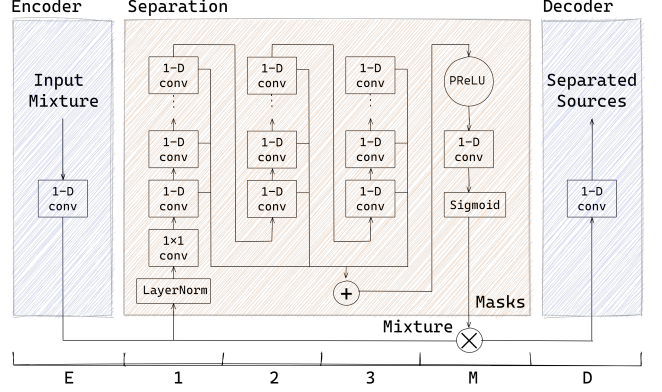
Encoder

Input Mixture

1-D conv

Separation

1-D conv

⋮

1-D conv

1-D conv

1×1 conv

LayerNorm

1-D conv

⋮

1-D conv

1-D conv

1-D conv

⋮

1-D conv

1-D conv

+

PReLU

1-D conv

Sigmoid

Masks

Mixture

⊗

Decoder

Separated Sources

1-D conv

E

1

2

3

M

D